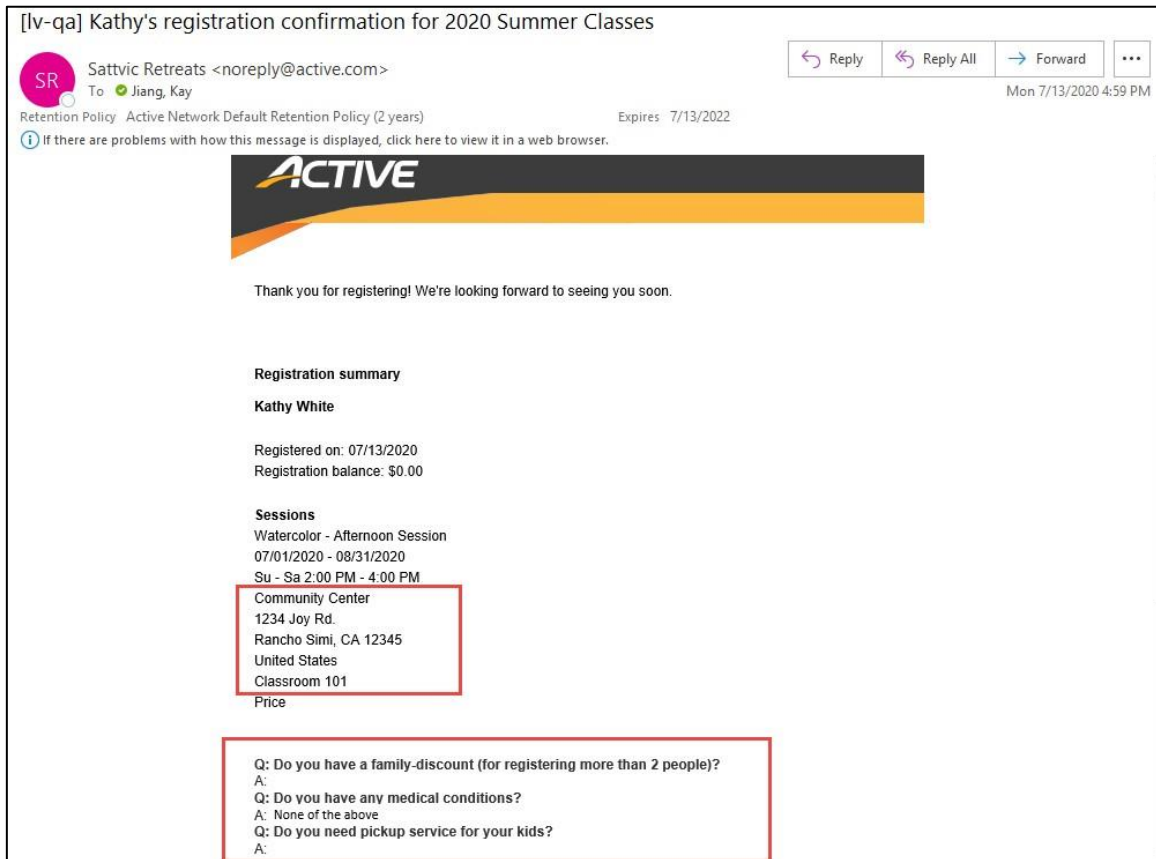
[lv-qa] Kathy's registration confirmation for 2020 Summer Classes

SR

Sattvic Retreats <noreply@active.com>
To Jiang, Kay

Reply | Reply All | Forward | ...

Mon 7/13/2020 4:59 PM

Retention Policy Active Network Default Retention Policy (2 years) Expires 7/13/2022

If there are problems with how this message is displayed, click here to view it in a web browser.

ACTIVE

Thank you for registering! We're looking forward to seeing you soon.

Registration summary

Kathy White

Registered on: 07/13/2020
Registration balance: $0.00

Sessions
Watercolor - Afternoon Session
07/01/2020 - 08/31/2020
Su - Sa 2:00 PM - 4:00 PM
Community Center
1234 Joy Rd.
Rancho Simi, CA 12345
United States
Classroom 101
Price

Q: Do you have a family-discount (for registering more than 2 people)?
A:
Q: Do you have any medical conditions?
A: None of the above
Q: Do you need pickup service for your kids?
A: